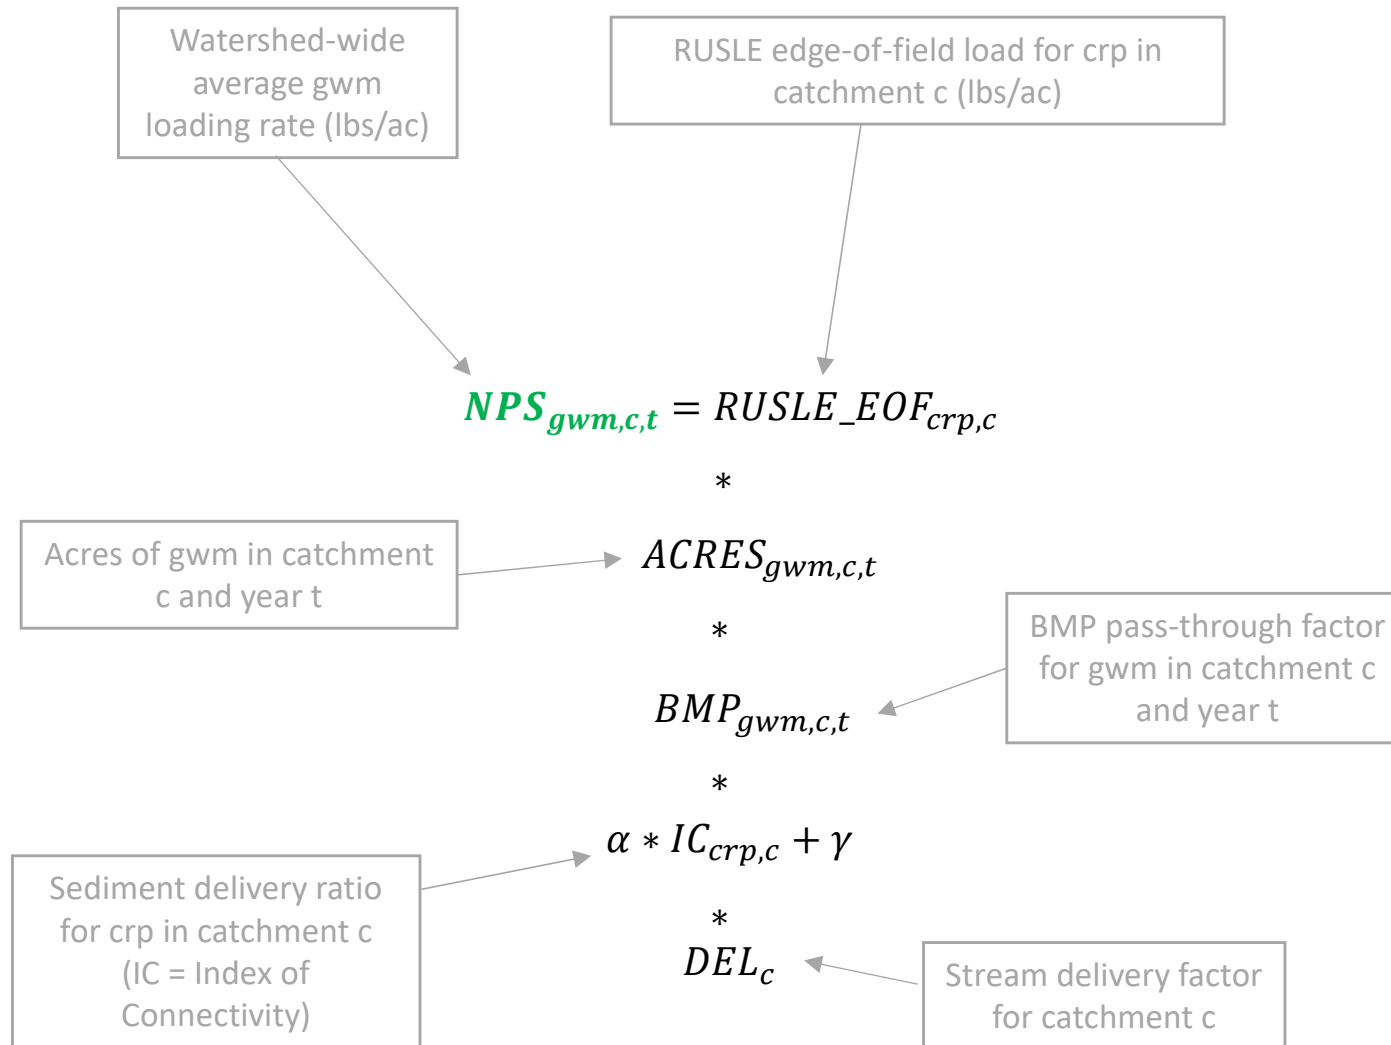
Watershed-wide average gwm loading rate (lbs/ac)

RUSLE edge-of-field load for crp in catchment c (lbs/ac)

$NPS_{gwm,c,t} = RUSLE\_EOF_{crp,c}$

$*$

Acres of gwm in catchment c and year t

$ACRES_{gwm,c,t}$

$*$

BMP pass-through factor for gwm in catchment c and year t

$BMP_{gwm,c,t}$

$*$

$\alpha * IC_{crp,c} + \gamma$

Sediment delivery ratio for crp in catchment c (IC = Index of Connectivity)

$*$

$DEL_c$

Stream delivery factor for catchment c